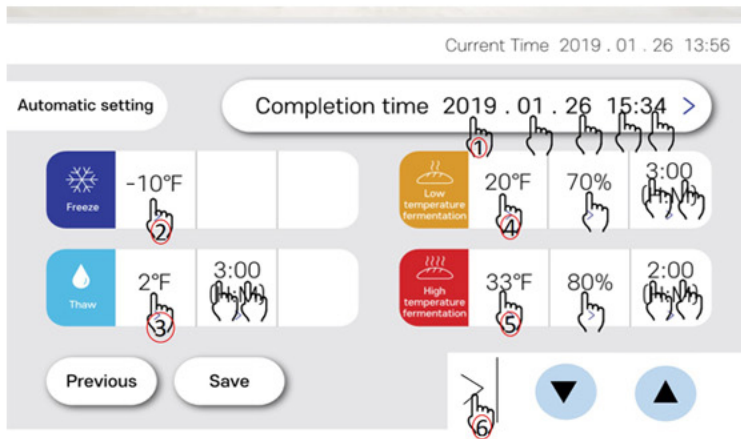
Current Time 2019 . 01 . 26 13:56

Automatic setting

Completion time 2019 . 01 . 26 15:34 >

①

Freeze -10°F ②

Low temperature fermentation 20°F ④ 70% 3:00

Thaw 2°F ③ 3:00

High temperature fermentation 33°F ⑤ 80% 2:00

Previous Save

⑥